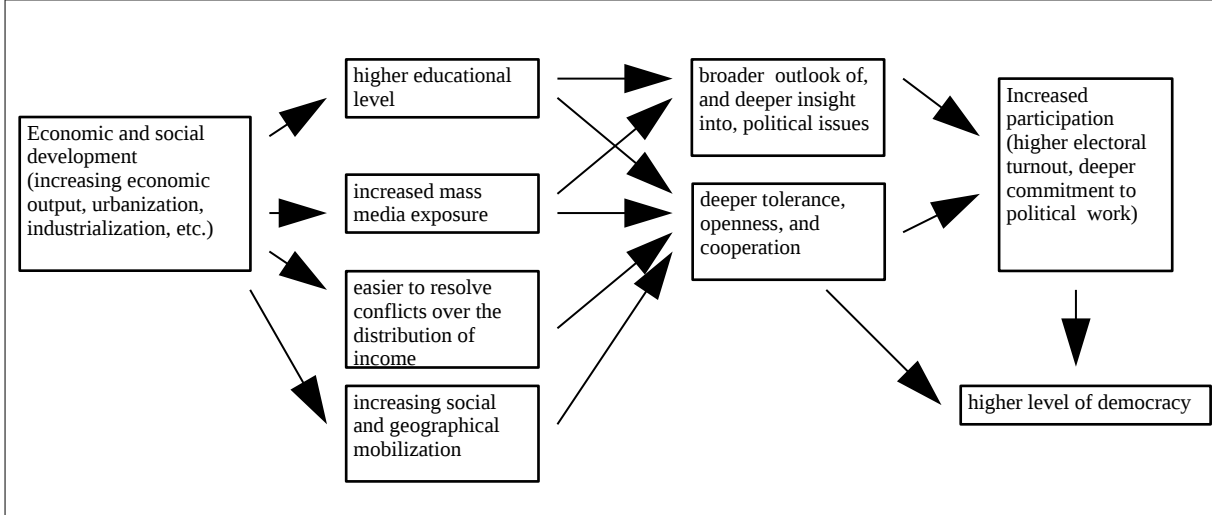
Economic and social development (increasing economic output, urbanization, industrialization, etc.)

higher educational level

increased mass media exposure

easier to resolve conflicts over the distribution of income

increasing social and geographical mobilization

broader outlook of, and deeper insight into, political issues

deeper tolerance, openness, and cooperation

Increased participation (higher electoral turnout, deeper commitment to political work)

higher level of democracy